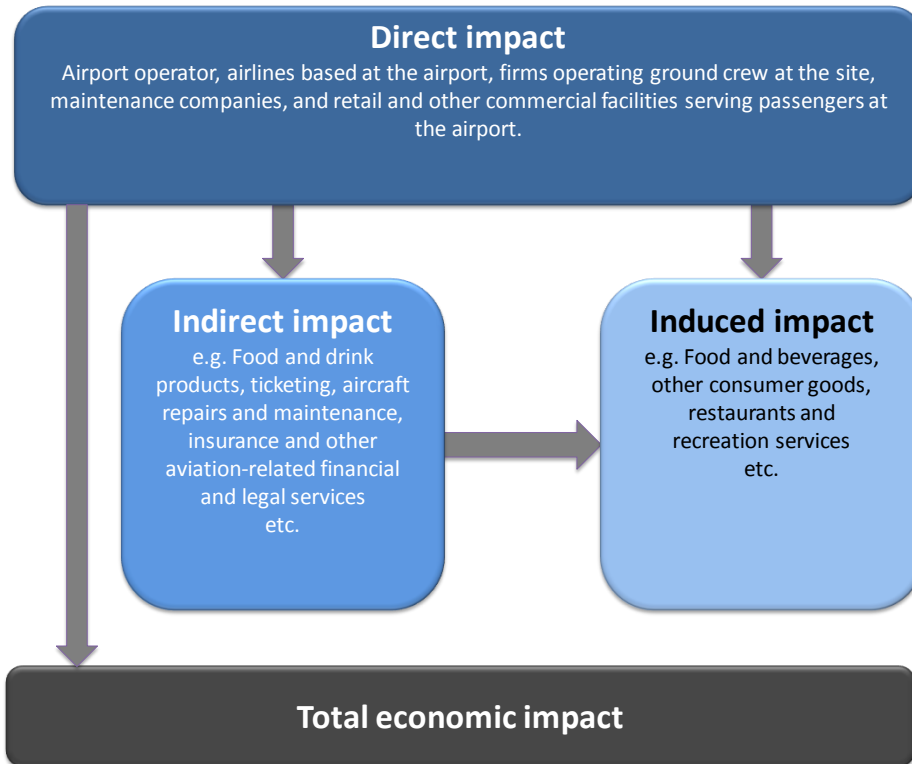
Direct impact
Airport operator, airlines based at the airport, firms operating ground crew at the site, maintenance companies, and retail and other commercial facilities serving passengers at the airport.

Indirect impact
e.g. Food and drink products, ticketing, aircraft repairs and maintenance, insurance and other aviation-related financial and legal services etc.

Induced impact
e.g. Food and beverages, other consumer goods, restaurants and recreation services etc.

Total economic impact